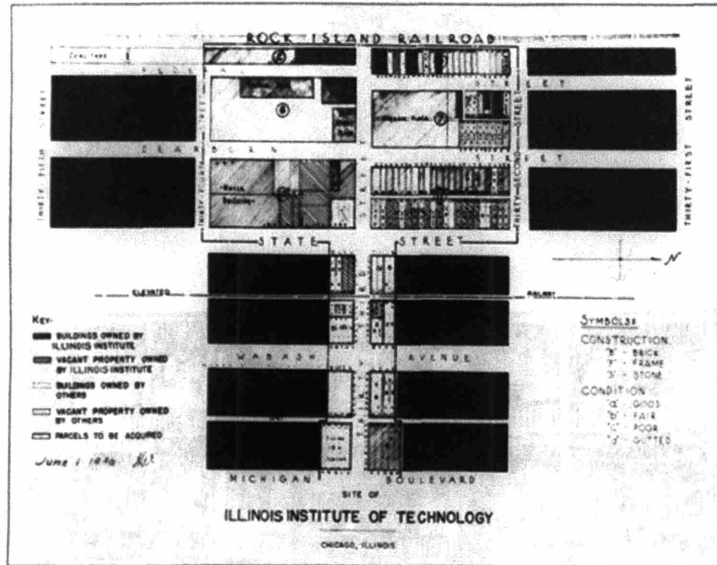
ROCK ISLAND RAILROAD

THIRTY-FIFTH STREET

DEARBORN

STREET

STREET

THIRTY-FIRST STREET

THIRTY-THIRD STREET

THIRTY-SECOND STREET

STATE STREET

N

ELEVATED

RAILWAY

KEY-

BUILDINGS OWNED BY ILLINOIS INSTITUTE

VACANT PROPERTY OWNED BY ILLINOIS INSTITUTE

BUILDINGS OWNED BY OTHERS

VACANT PROPERTY OWNED BY OTHERS

PARCELS TO BE ACQUIRED

SYMBOLS:

CONSTRUCTION

"B" - BRICK

"F" - FRAME

"S" - STONE

CONDITION

"G" - GOOD

"F" - FAIR

"P" - POOR

"X" - GUTTED

WABASH AVENUE

June 1 1940 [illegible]

MICHIGAN BOULEVARD

SITE OF

ILLINOIS INSTITUTE OF TECHNOLOGY

CHICAGO, ILLINOIS